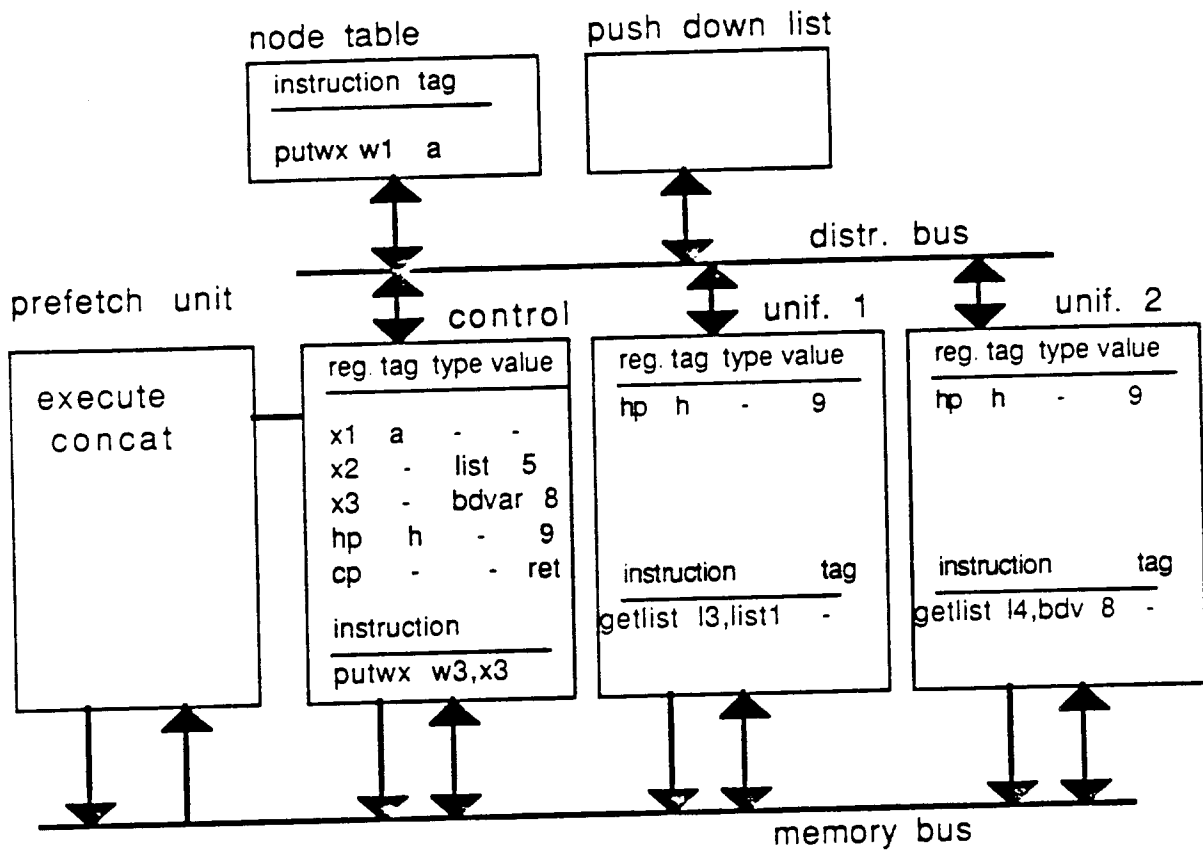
node table

instruction tag

putwx w1 a

push down list

distr. bus

prefetch unit

execute concat

control

| reg. | tag | type | value |
|---|---|---|---|
| x1 | a | - | - |
| x2 | - | list | 5 |
| x3 | - | bdvar | 8 |
| hp | h | - | 9 |
| cp | - | - | ret |

instruction

putwx w3,x3

unif. 1

| reg. | tag | type | value |
|---|---|---|---|
| hp | h | - | 9 |

| instruction | tag |
|---|---|
| getlist l3,list1 | - |

unif. 2

| reg. | tag | type | value |
|---|---|---|---|
| hp | h | - | 9 |

| instruction | tag |
|---|---|
| getlist l4,bdv 8 | - |

memory bus